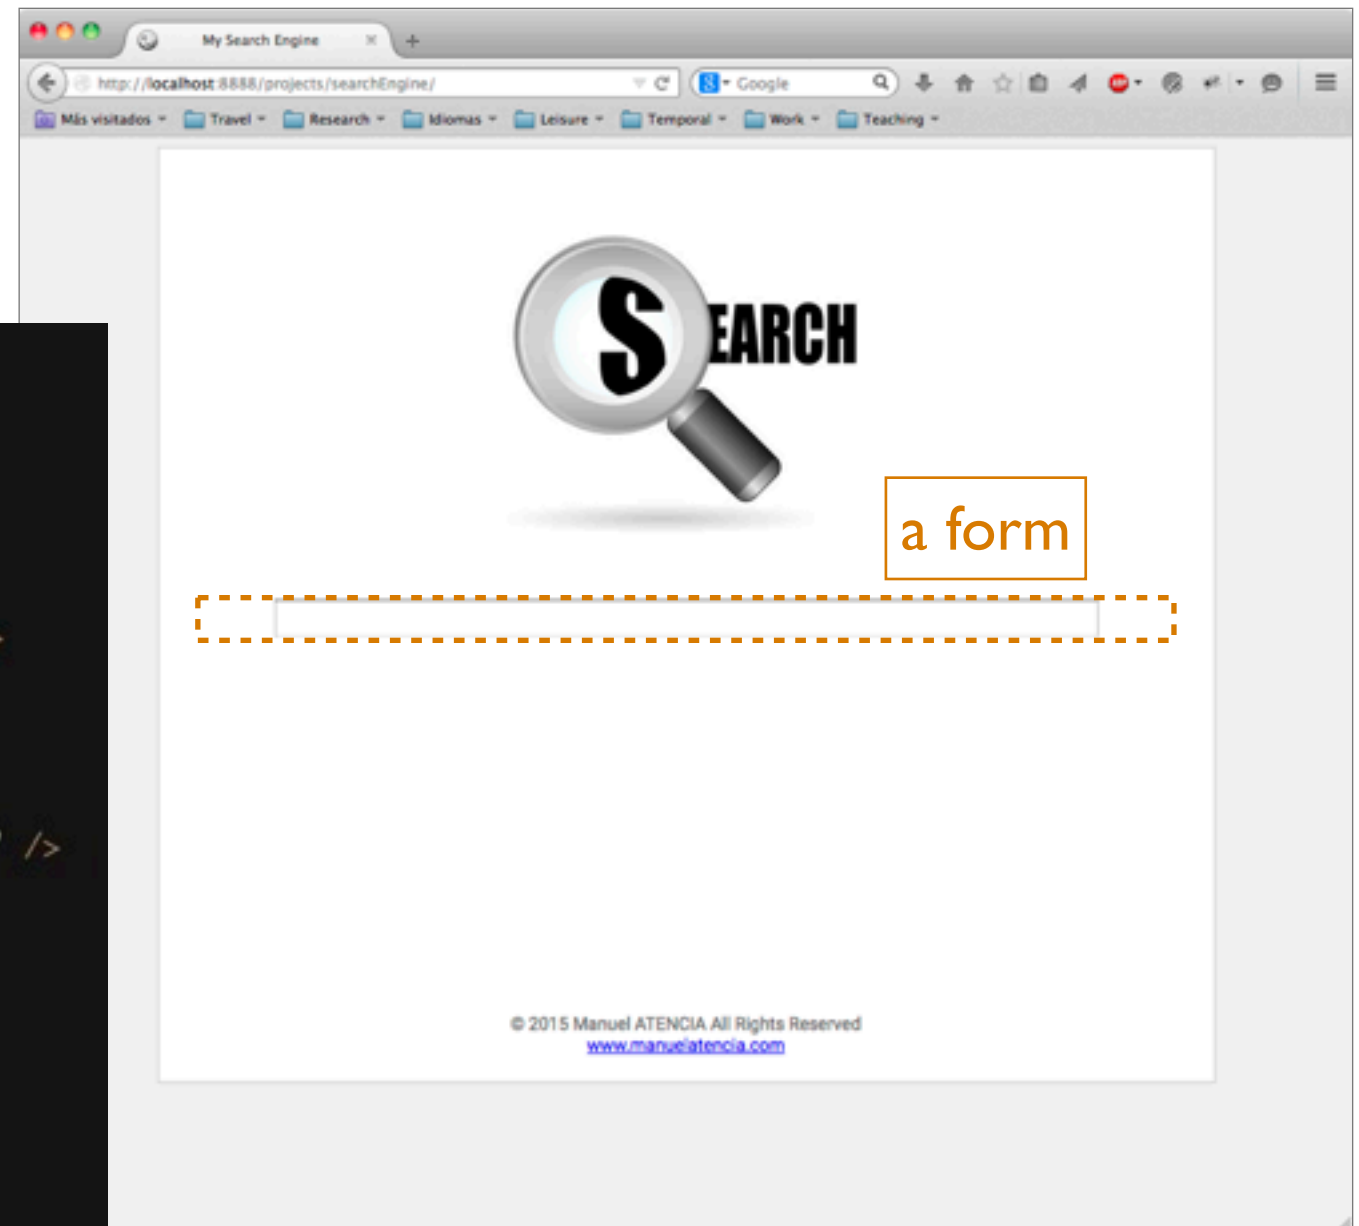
My Search Engine

http://localhost:8888/projects/searchEngine/

Google

Más visitados Travel Research Idiomas Leisure Temporal Work Teaching

SEARCH

a form

/>

© 2015 Manuel ATENCIA All Rights Reserved
www.manuelatencia.com